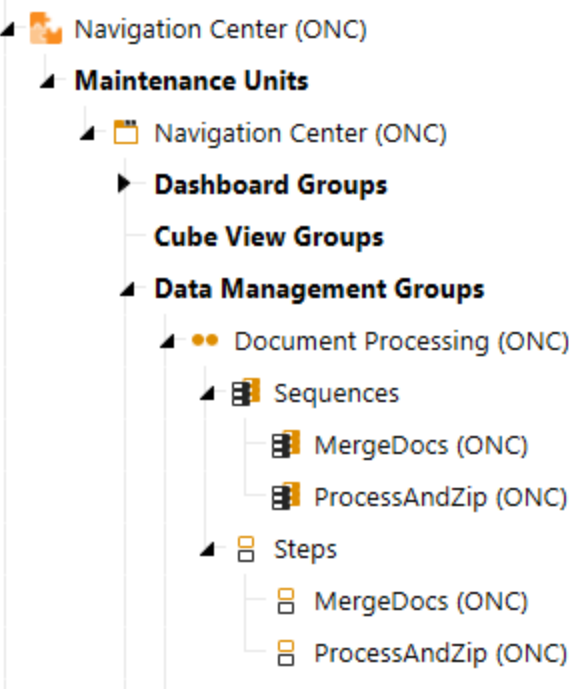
Navigation Center (ONC)
Maintenance Units
Navigation Center (ONC)
Dashboard Groups
Cube View Groups
Data Management Groups
Document Processing (ONC)
Sequences
MergeDocs (ONC)
ProcessAndZip (ONC)
Steps
MergeDocs (ONC)
ProcessAndZip (ONC)